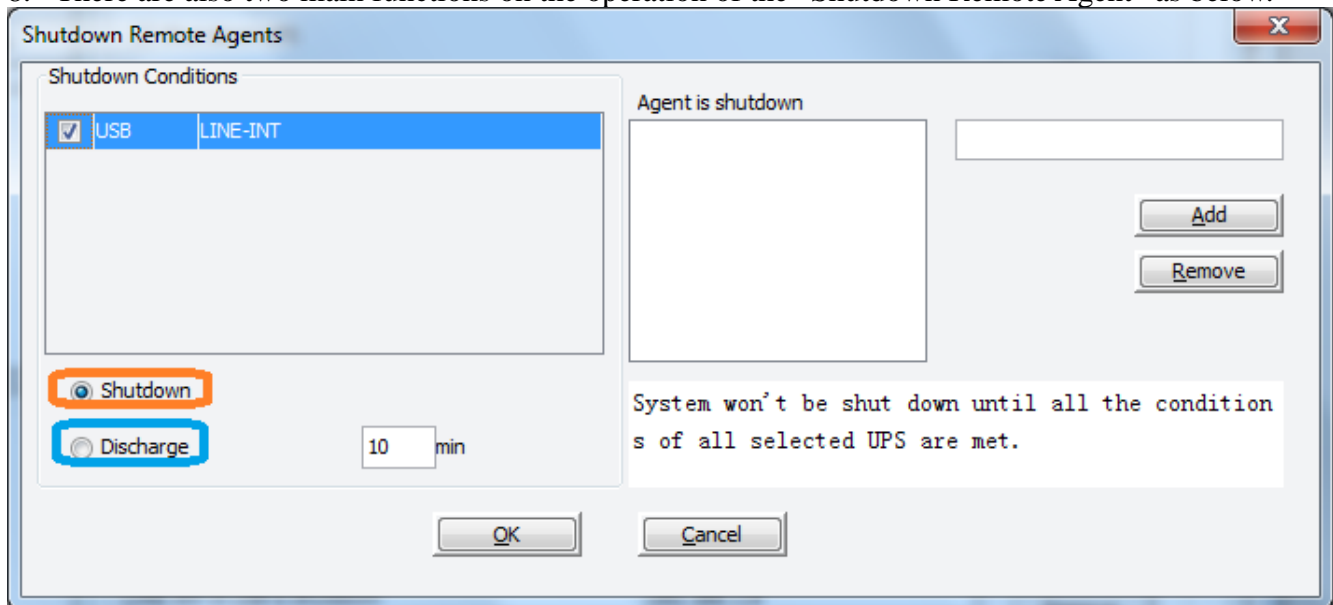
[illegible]

Shutdown Remote Agents

Shutdown Conditions

| USB | LINE-INT |

Agent is shutdown

Add

Remove

Shutdown

Discharge

10 min

System won't be shut down until all the condition s of all selected UPS are met.

OK

Cancel